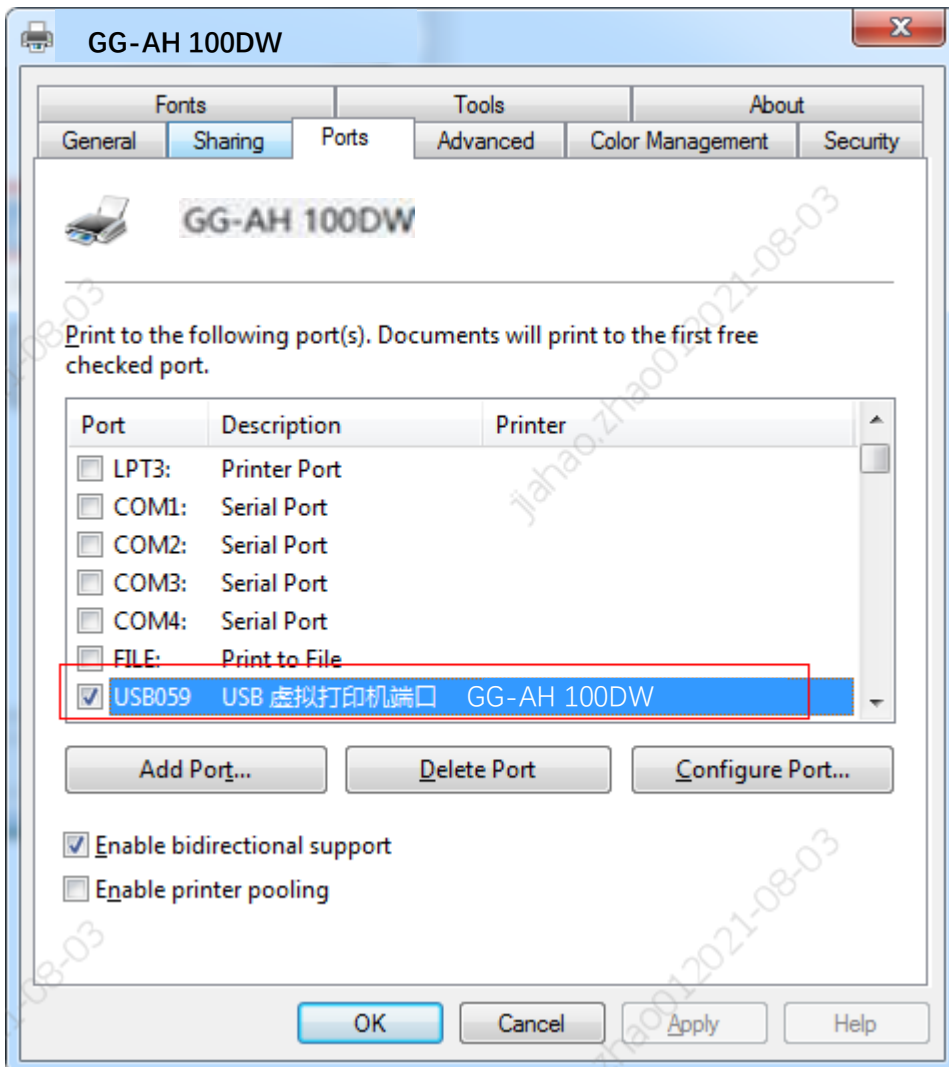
GG-AH 100DW

Fonts | Tools | About
General | Sharing | Ports | Advanced | Color Management | Security

GG-AH 100DW

Print to the following port(s). Documents will print to the first free checked port.

| Port | Description | Printer |
|---|---|---|
| LPT3: | Printer Port | |
| COM1: | Serial Port | |
| COM2: | Serial Port | |
| COM3: | Serial Port | |
| COM4: | Serial Port | |
| FILE: | Print to File | |
| USB059 | USB 虚拟打印机端口 | GG-AH 100DW |

Add Port... | Delete Port | Configure Port...

Enable bidirectional support
Enable printer pooling

OK | Cancel | Apply | Help

jiahao.zhao012021-08-03
08-03
jiahao.zhao012021-08-03
08-03